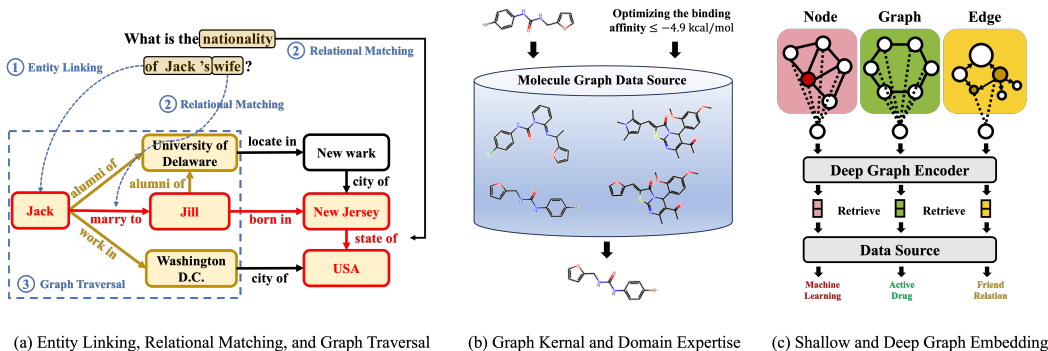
What is the nationality of Jack 's wife?

① Entity Linking

② Relational Matching

② Relational Matching

University of Delaware

locate in

New wark

alumni of

alumni of

city of

Jack

marry to

Jill

born in

New Jersey

work in

state of

Washington D.C.

city of

USA

③ Graph Traversal

Optimizing the binding affinity ≤ −4.9 kcal/mol

Molecule Graph Data Source

Node

Graph

Edge

Deep Graph Encoder

Retrieve

Retrieve

Data Source

Machine Learning

Active Drug

Friend Relation

(a) Entity Linking, Relational Matching, and Graph Traversal

(b) Graph Kernal and Domain Expertise

(c) Shallow and Deep Graph Embedding